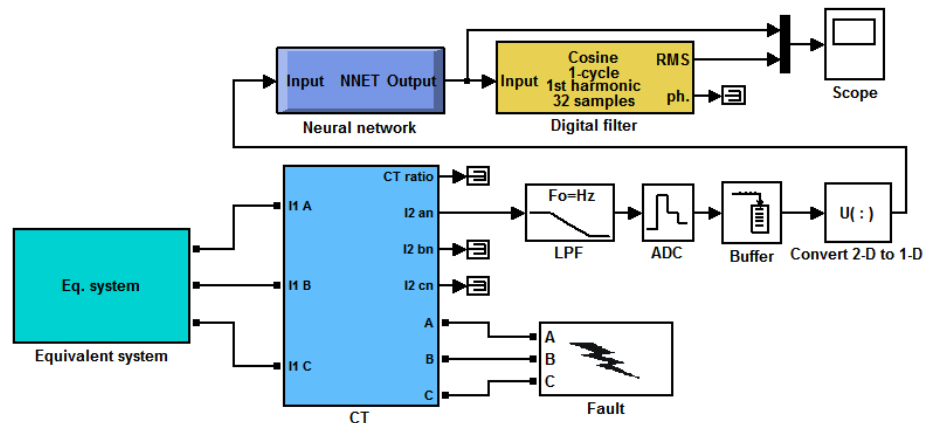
Input NNET Output
Neural network

Input
Cosine
1-cycle
1st harmonic
32 samples
RMS
ph.
Digital filter

Scope

CT ratio
I1 A
I2 an
I2 bn
I1 B
I2 cn
I1 C
A
B
C
CT

Eq. system
Equivalent system

Fo=Hz
LPF

ADC

Buffer

U( : )
Convert 2-D to 1-D

A
B
C
Fault